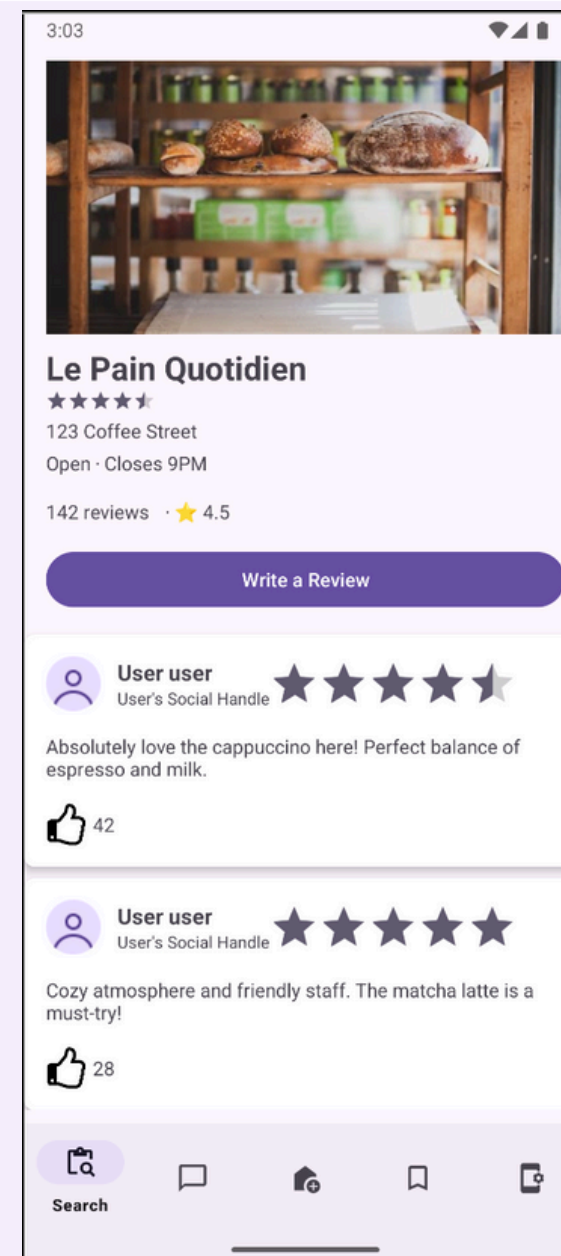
3:03

Le Pain Quotidien

123 Coffee Street

Open · Closes 9PM

142 reviews · 4.5

Write a Review

User user
User's Social Handle

Absolutely love the cappuccino here! Perfect balance of espresso and milk.

42

User user
User's Social Handle

Cozy atmosphere and friendly staff. The matcha latte is a must-try!

28

Search